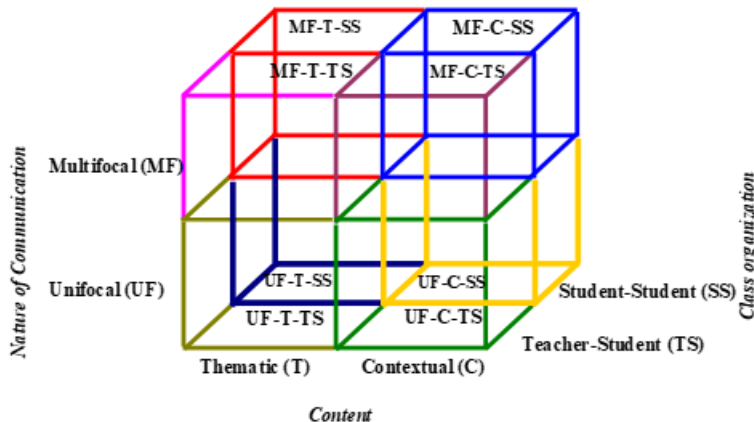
MF-T-SS
MF-C-SS
MF-T-TS
MF-C-TS
Multifocal (MF)
Nature of Communication
Unifocal (UF)
UF-T-SS
UF-C-SS
UF-T-TS
UF-C-TS
Student-Student (SS)
Teacher-Student (TS)
Class organization
Thematic (T)
Contextual (C)
Content